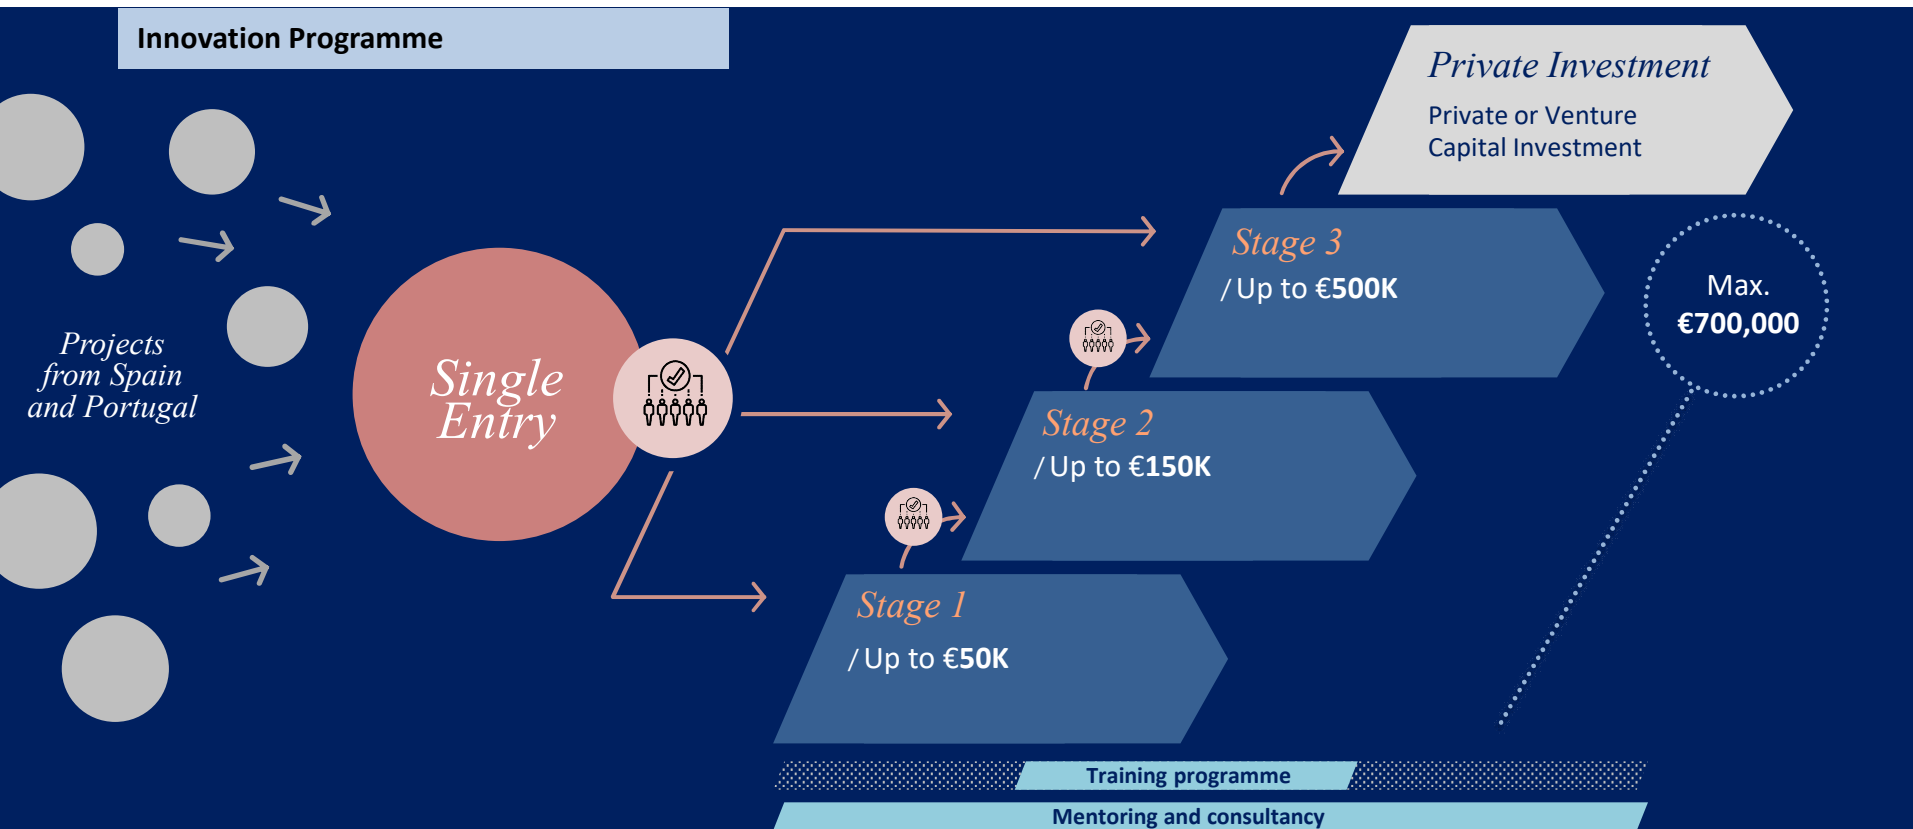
Innovation Programme

Projects from Spain and Portugal

Single Entry

Private Investment

Private or Venture Capital Investment

Stage 3

/ Up to €500K

Max. €700,000

Stage 2

/ Up to €150K

Stage 1

/ Up to €50K

Training programme

Mentoring and consultancy